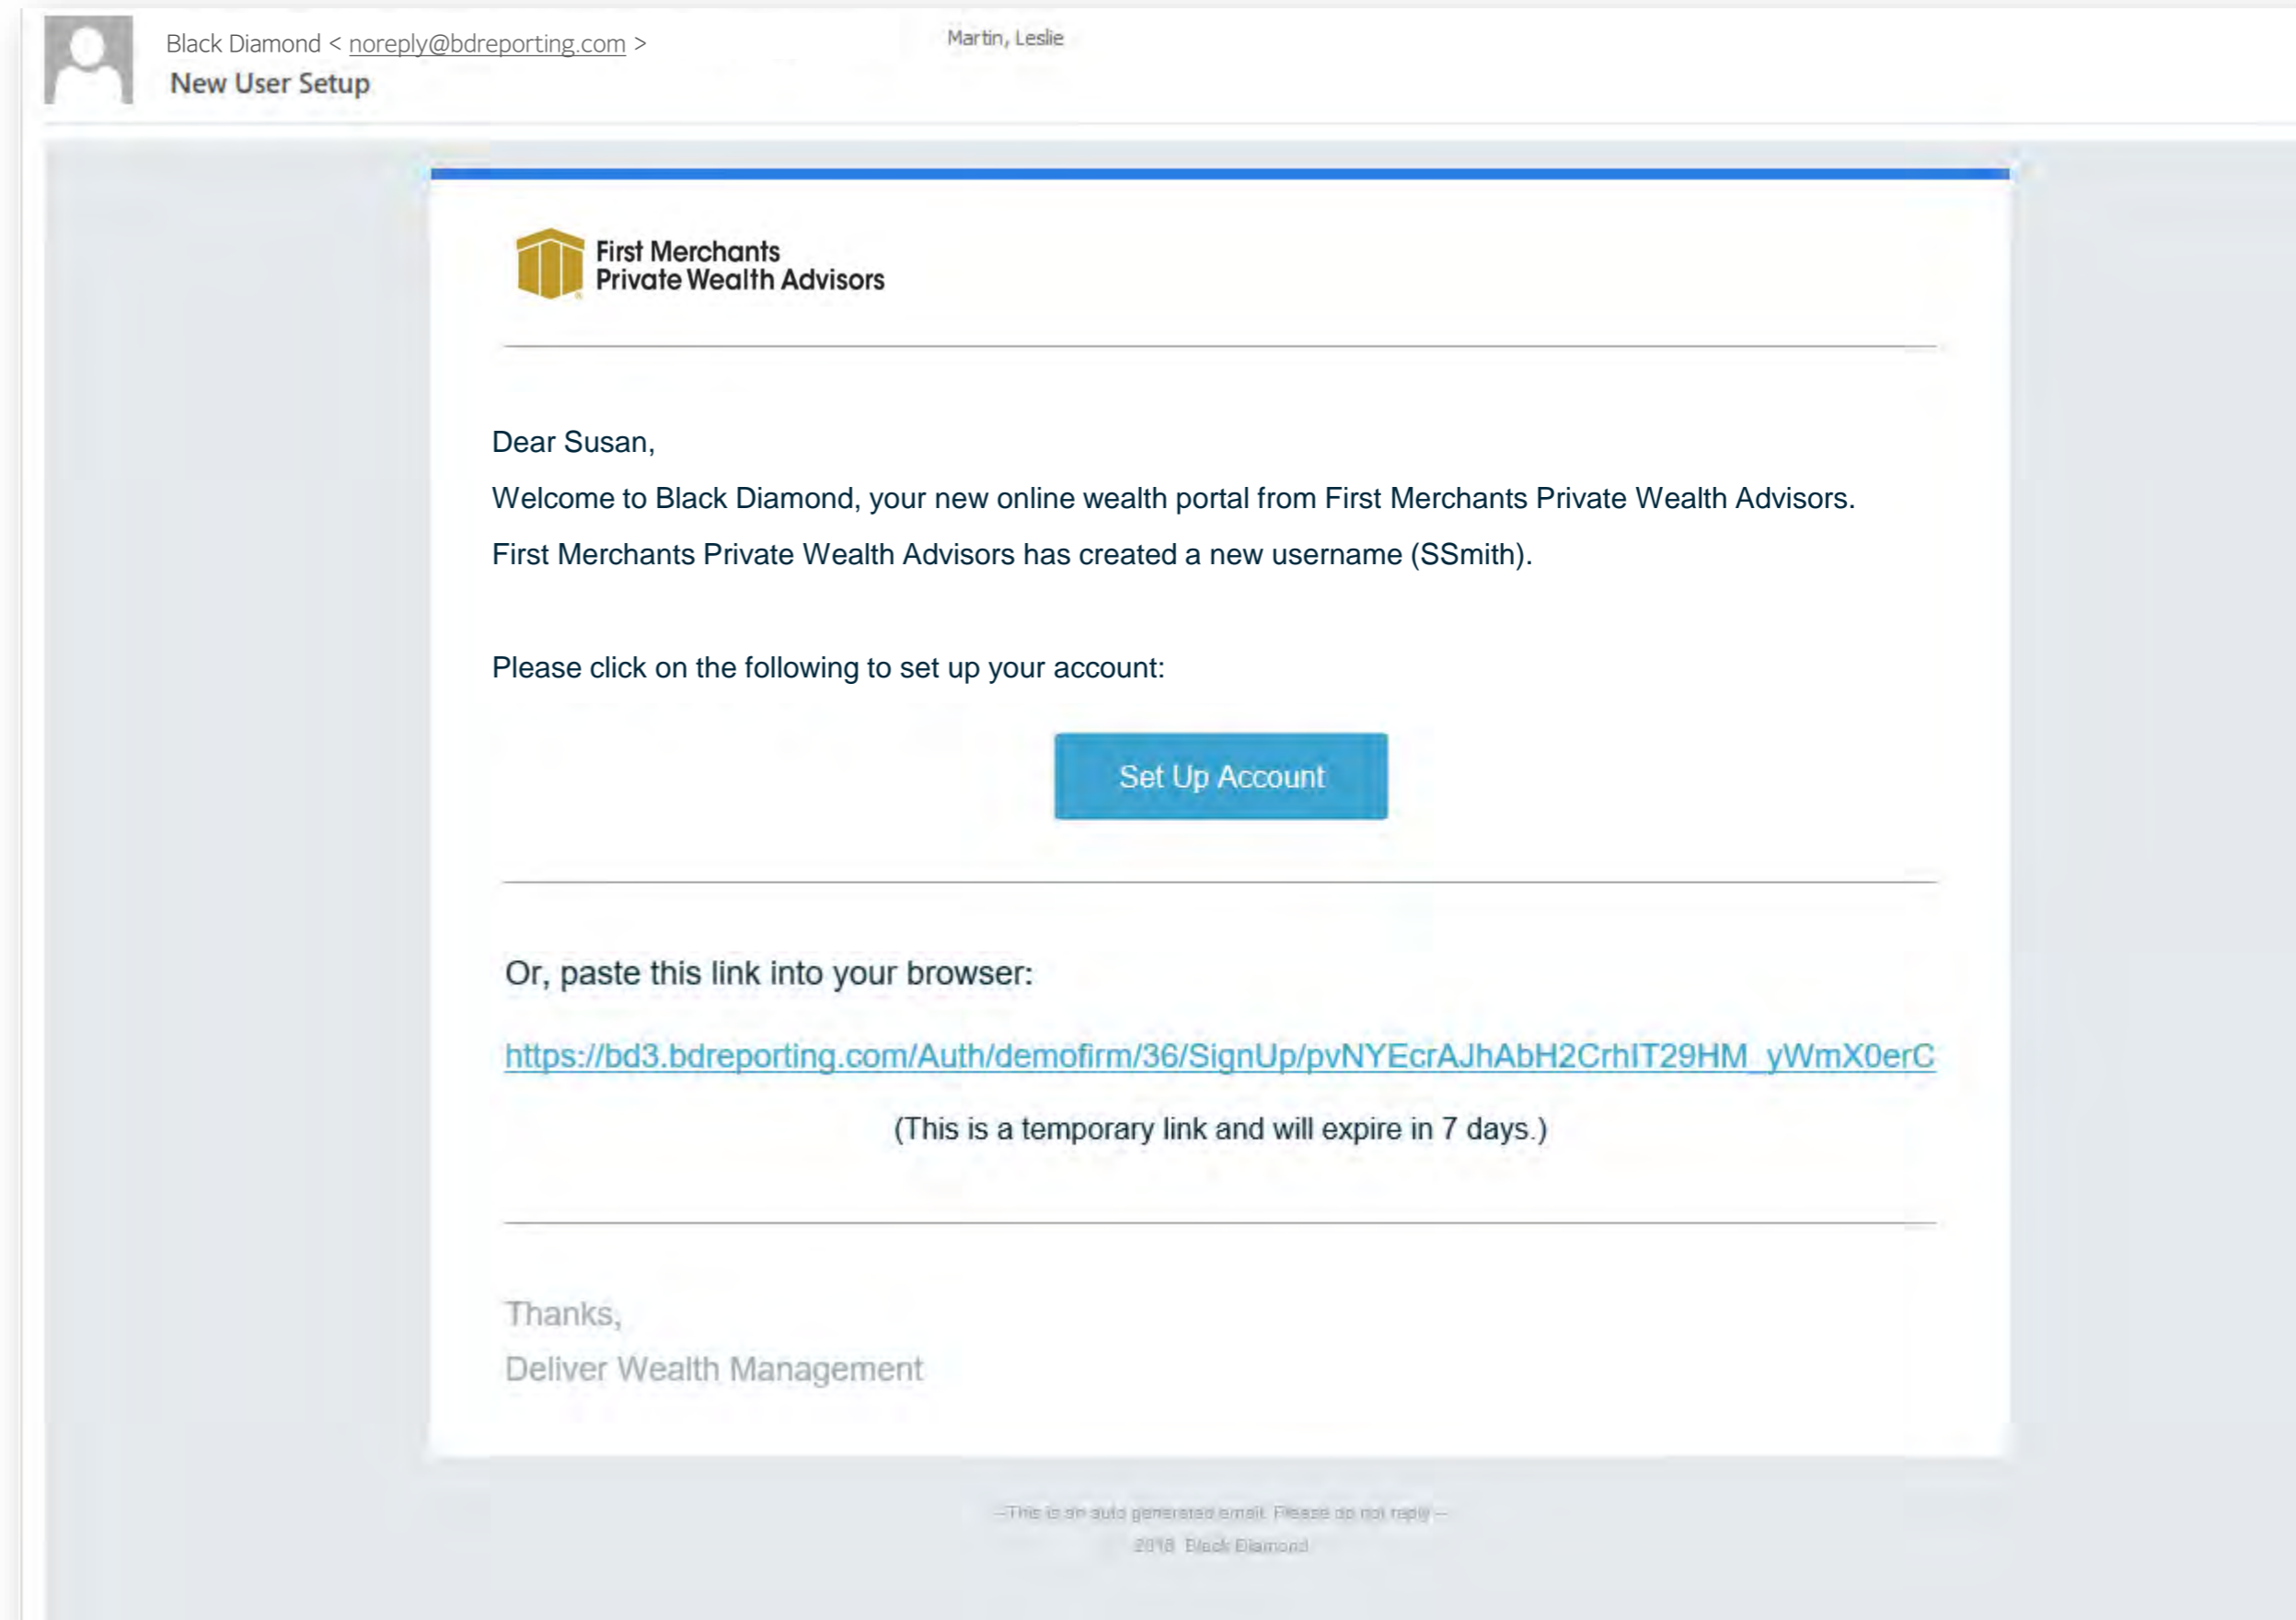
Black Diamond < noreply@bdreporting.com >
New User Setup

Martin, Leslie

First Merchants
Private Wealth Advisors

Dear Susan,

Welcome to Black Diamond, your new online wealth portal from First Merchants Private Wealth Advisors.

First Merchants Private Wealth Advisors has created a new username (SSmith).

Please click on the following to set up your account:

Set Up Account

Or, paste this link into your browser:

https://bd3.bdreporting.com/Auth/demofirm/36/SignUp/pvNYEcrAJhAbH2CrhIT29HM_yWmX0erC

(This is a temporary link and will expire in 7 days.)

Thanks,
Deliver Wealth Management

--This is an auto generated email. Please do not reply --
2018 Black Diamond